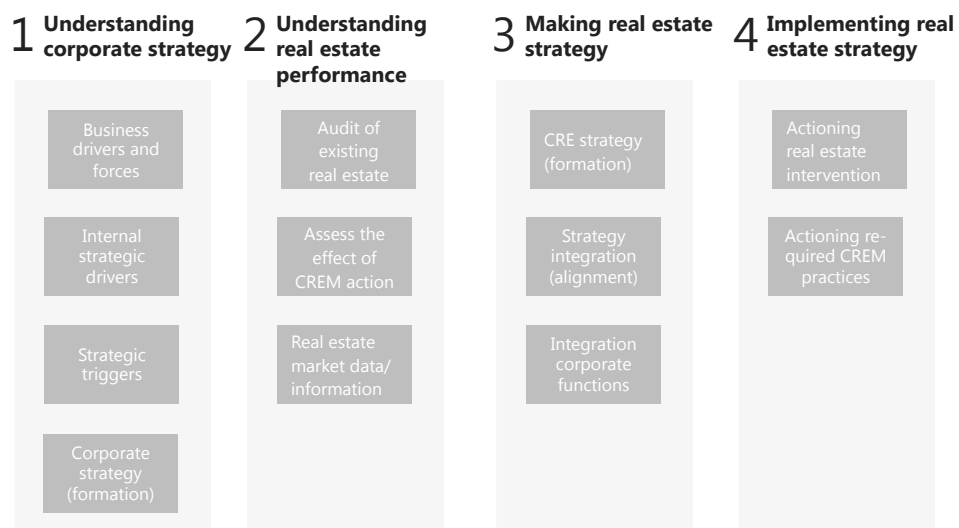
1 Understanding corporate strategy

Business drivers and forces

Internal strategic drivers

Strategic triggers

Corporate strategy (formation)

2 Understanding real estate performance

Audit of existing real estate

Assess the effect of CREM action

Real estate market data/ information

3 Making real estate strategy

CRE strategy (formation)

Strategy integration (alignment)

Integration corporate functions

4 Implementing real estate strategy

Actioning real estate intervention

Actioning required CREM practices